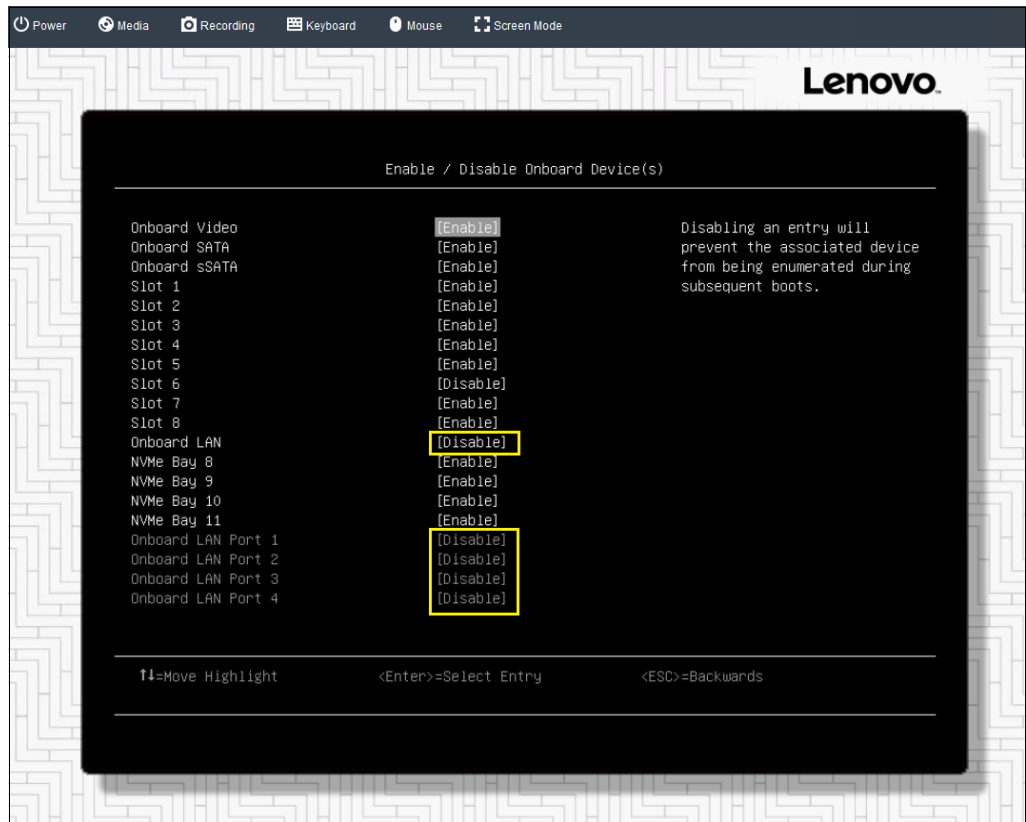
Power Media Recording Keyboard Mouse Screen Mode

Lenovo.

Enable / Disable Onboard Device(s)

| | | |
|---|---|---|
| Onboard Video | [Enable] | Disabling an entry will prevent the associated device from being enumerated during subsequent boots. |
| Onboard SATA | [Enable] | |
| Onboard sSATA | [Enable] | |
| Slot 1 | [Enable] | |
| Slot 2 | [Enable] | |
| Slot 3 | [Enable] | |
| Slot 4 | [Enable] | |
| Slot 5 | [Enable] | |
| Slot 6 | [Disable] | |
| Slot 7 | [Enable] | |
| Slot 8 | [Enable] | |
| Onboard LAN | [Disable] | |
| NVMe Bay 8 | [Enable] | |
| NVMe Bay 9 | [Enable] | |
| NVMe Bay 10 | [Enable] | |
| NVMe Bay 11 | [Enable] | |
| Onboard LAN Port 1 | [Disable] | |
| Onboard LAN Port 2 | [Disable] | |
| Onboard LAN Port 3 | [Disable] | |
| Onboard LAN Port 4 | [Disable] | |

↑↓=Move Highlight <Enter>=Select Entry <ESC>=Backwards